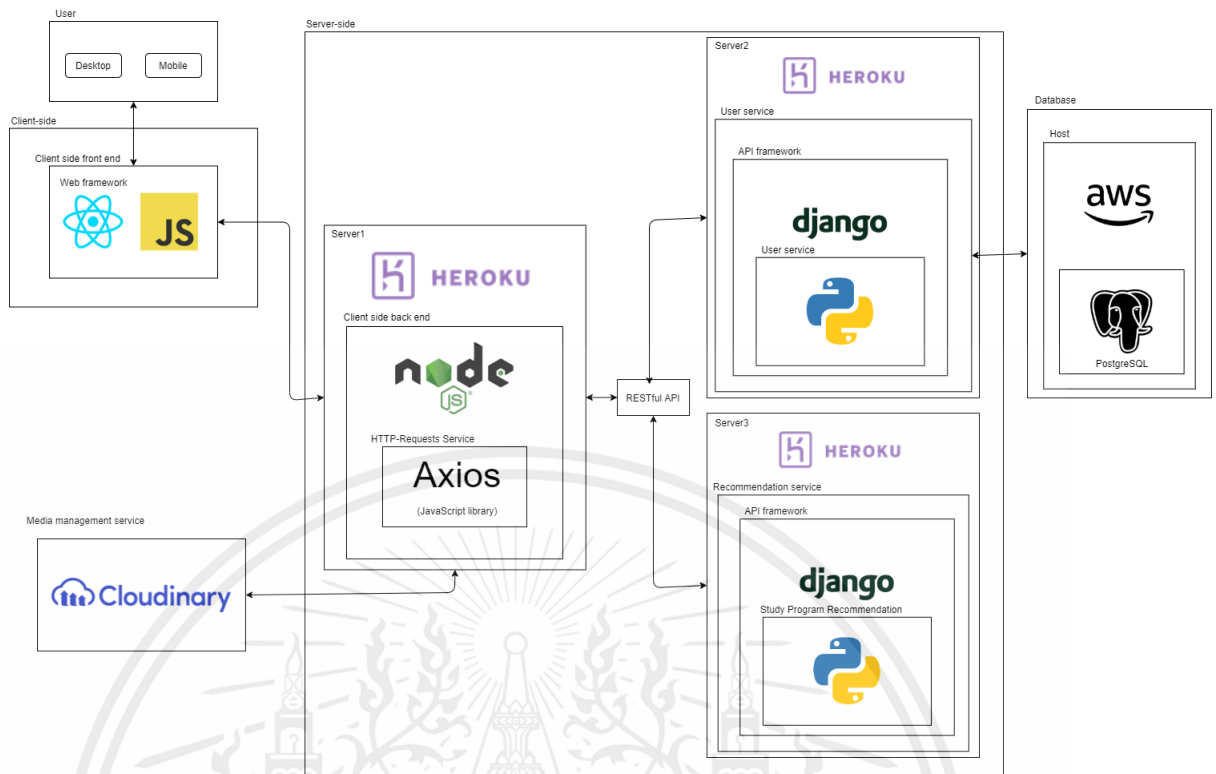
User

Desktop

Mobile

Client-side

Client side front end

Web framework

JS

Server-side

Server1

HEROKU

Client side back end

node JS

HTTP-Requests Service

Axios

(JavaScript library)

RESTful API

Server2

HEROKU

User service

API framework

django

User service

Server3

HEROKU

Recommendation service

API framework

django

Study Program Recommendation

Database

Host

aws

PostgreSQL

Media management service

Cloudinary